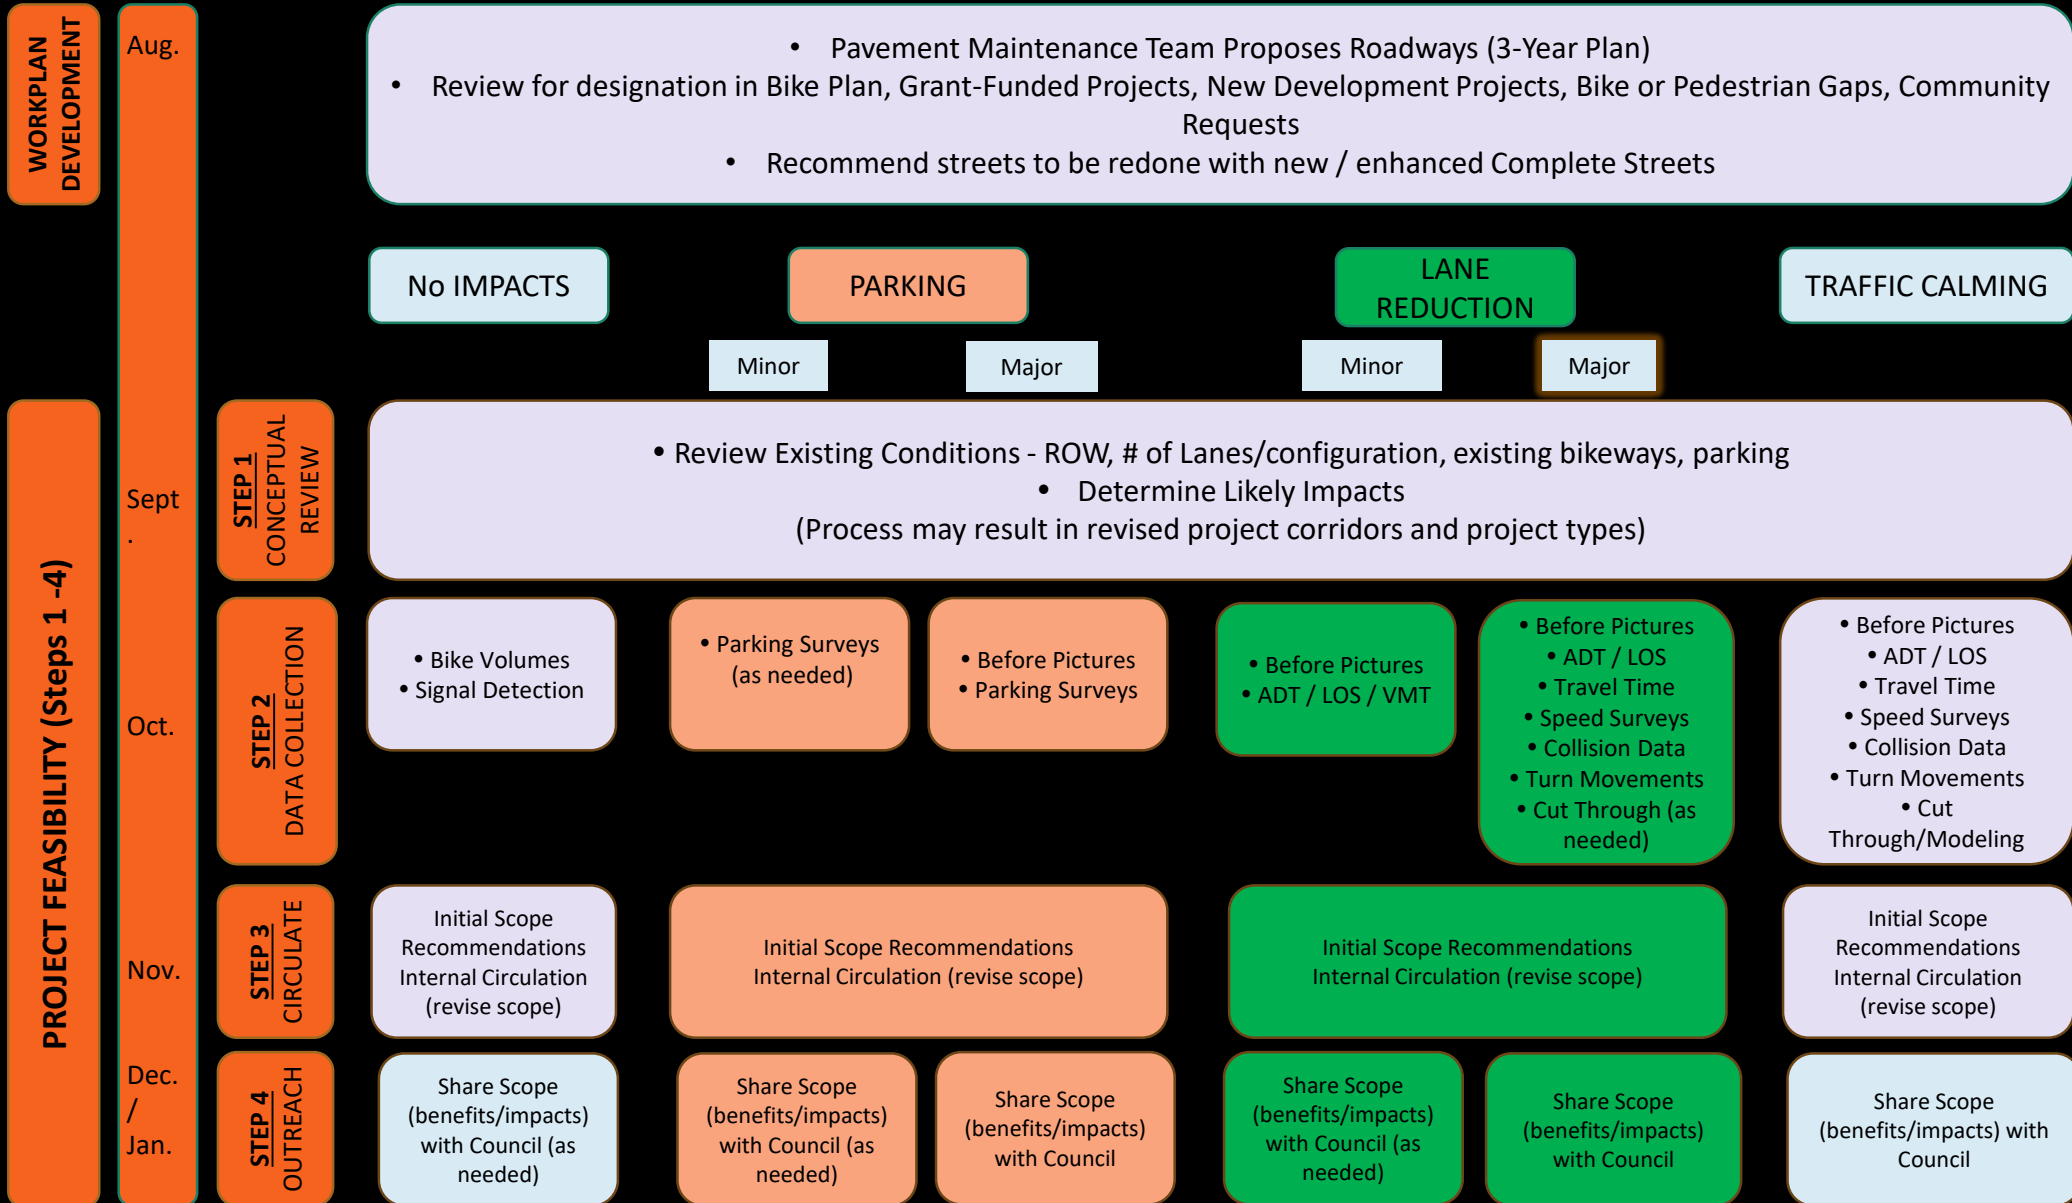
WORKPLAN DEVELOPMENT

Aug.

• Pavement Maintenance Team Proposes Roadways (3-Year Plan)
• Review for designation in Bike Plan, Grant-Funded Projects, New Development Projects, Bike or Pedestrian Gaps, Community Requests
• Recommend streets to be redone with new / enhanced Complete Streets

No IMPACTS

PARKING

Minor

Major

LANE REDUCTION

Minor

Major

TRAFFIC CALMING

PROJECT FEASIBILITY (Steps 1 -4)

Sept.

STEP 1 CONCEPTUAL REVIEW

• Review Existing Conditions - ROW, # of Lanes/configuration, existing bikeways, parking
• Determine Likely Impacts
(Process may result in revised project corridors and project types)

Oct.

STEP 2 DATA COLLECTION

• Bike Volumes
• Signal Detection

• Parking Surveys (as needed)

• Before Pictures
• Parking Surveys

• Before Pictures
• ADT / LOS / VMT

• Before Pictures
• ADT / LOS
• Travel Time
• Speed Surveys
• Collision Data
• Turn Movements
• Cut Through (as needed)

• Before Pictures
• ADT / LOS
• Travel Time
• Speed Surveys
• Collision Data
• Turn Movements
• Cut Through/Modeling

Nov.

STEP 3 CIRCULATE

Initial Scope Recommendations Internal Circulation (revise scope)

Initial Scope Recommendations Internal Circulation (revise scope)

Initial Scope Recommendations Internal Circulation (revise scope)

Initial Scope Recommendations Internal Circulation (revise scope)

Dec. / Jan.

STEP 4 OUTREACH

Share Scope (benefits/impacts) with Council (as needed)

Share Scope (benefits/impacts) with Council (as needed)

Share Scope (benefits/impacts) with Council

Share Scope (benefits/impacts) with Council (as needed)

Share Scope (benefits/impacts) with Council

Share Scope (benefits/impacts) with Council